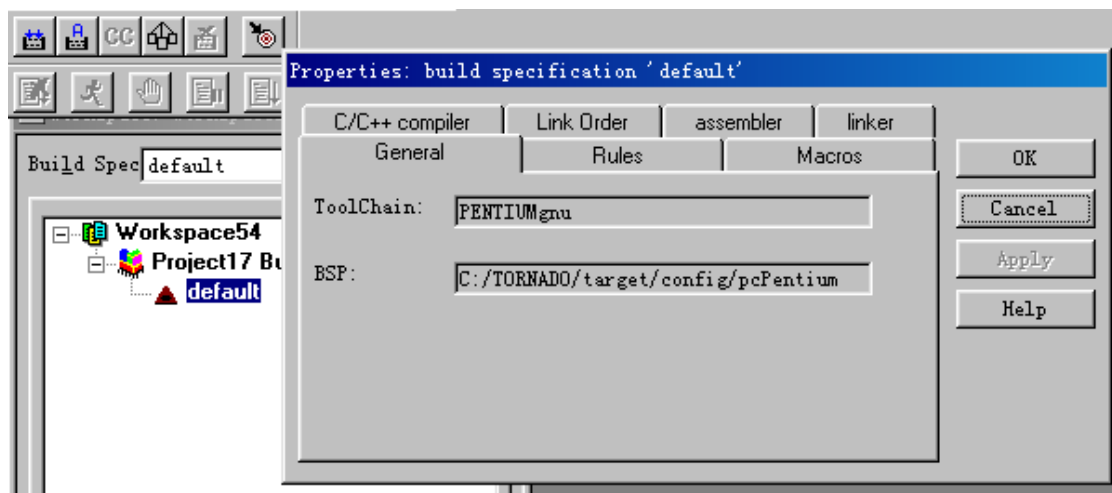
CC

Build Spec default

Workspace54
Project17 Bu
default

Properties: build specification 'default'

C/C++ compiler | Link Order | assembler | linker
General | Rules | Macros

ToolChain: PENTIUMgnu

BSP: C:/TORNADO/target/config/pcPentium

OK
Cancel
Apply
Help